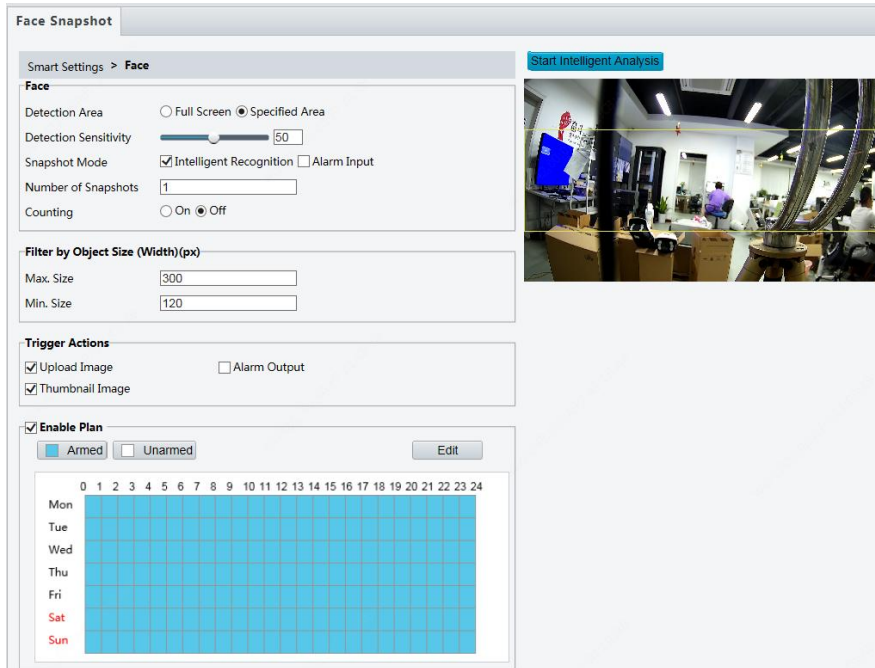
Face Snapshot

Smart Settings > Face

Start Intelligent Analysis

Face

Detection Area ○ Full Screen ◉ Specified Area

Detection Sensitivity 50

Snapshot Mode ☑ Intelligent Recognition ☐ Alarm Input

Number of Snapshots 1

Counting ○ On ◉ Off

Filter by Object Size (Width)(px)

Max. Size 300

Min. Size 120

Trigger Actions

☑ Upload Image ☐ Alarm Output

☑ Thumbnail Image

☑ Enable Plan

Armed Unarmed Edit

0 1 2 3 4 5 6 7 8 9 10 11 12 13 14 15 16 17 18 19 20 21 22 23 24

Mon

Tue

Wed

Thu

Fri

Sat

Sun